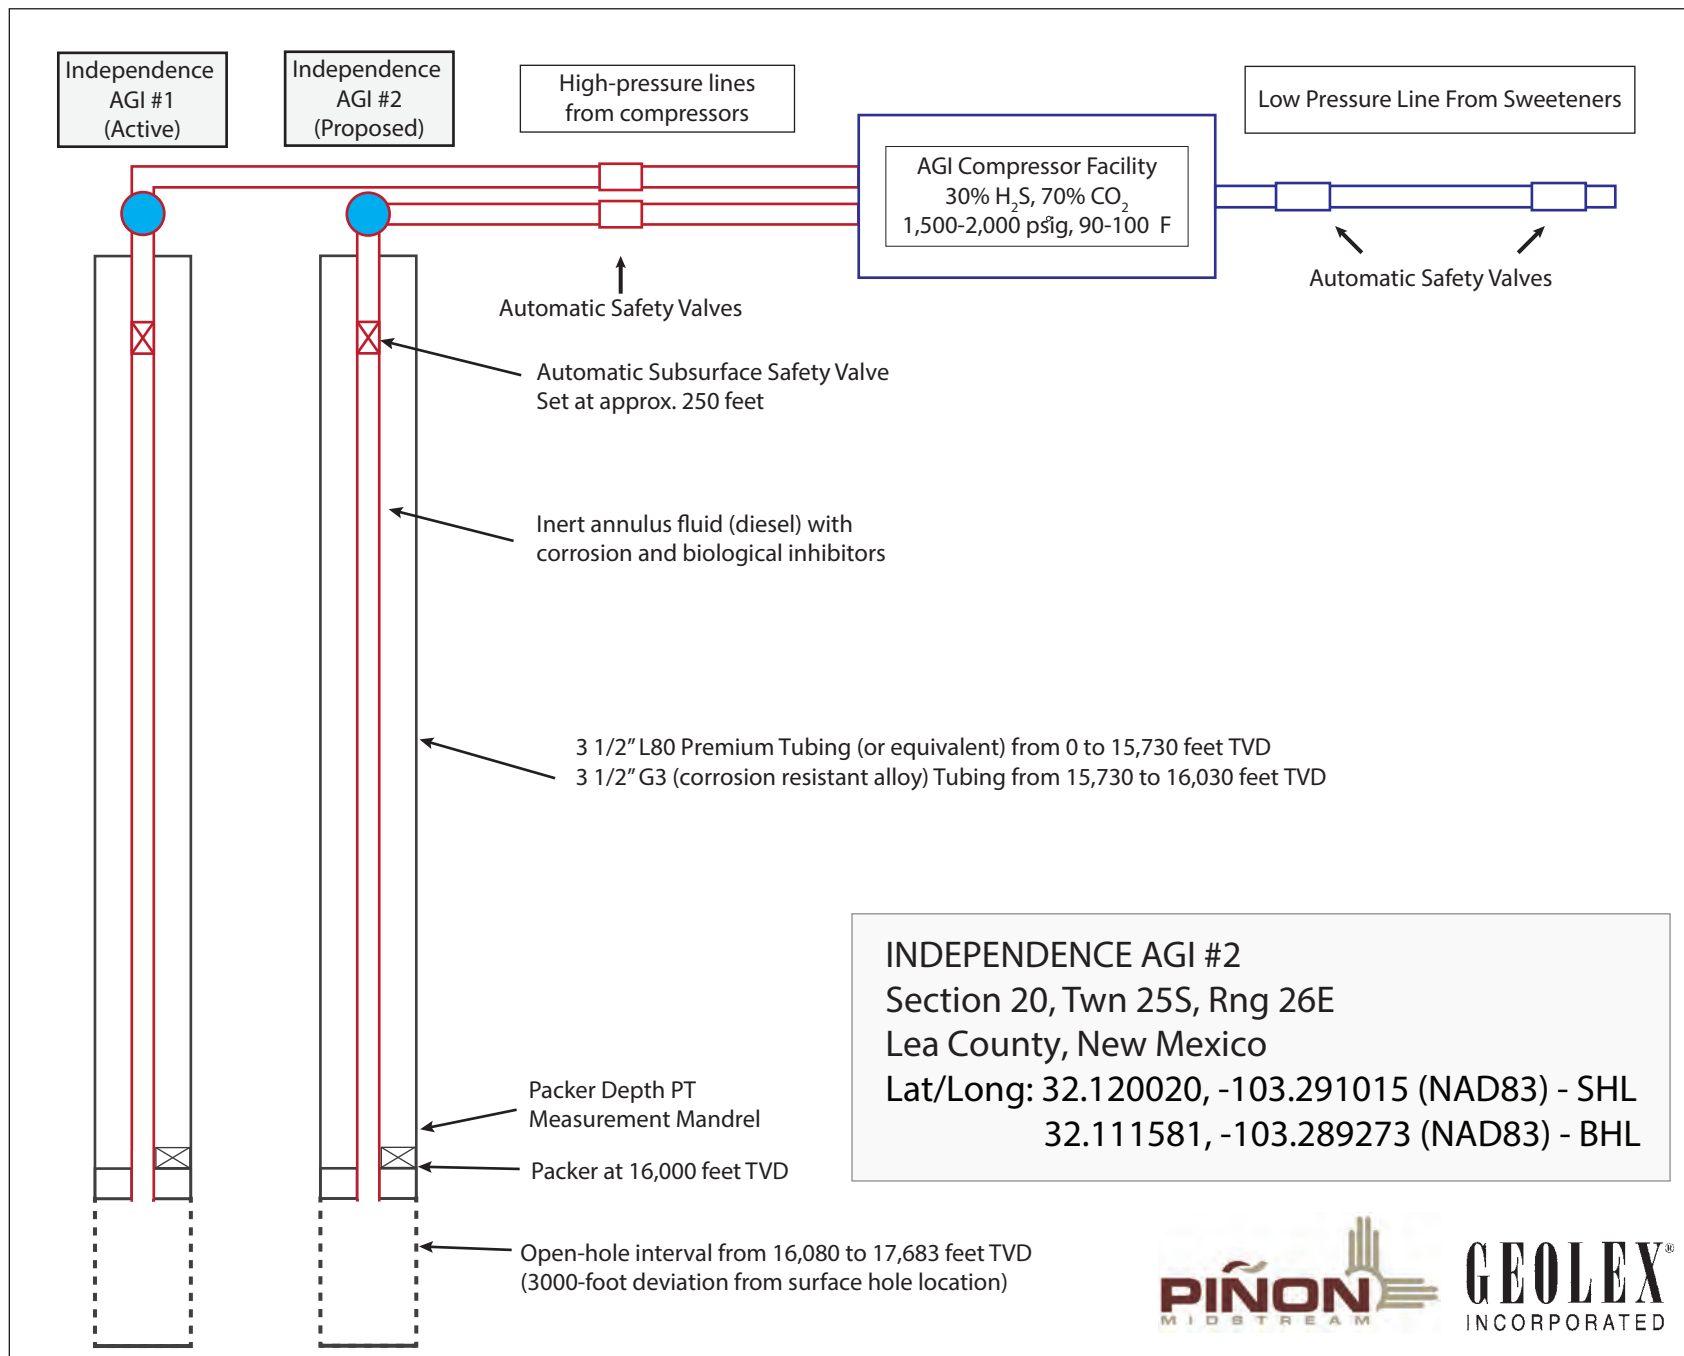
Independence AGI #1 (Active)

Independence AGI #2 (Proposed)

High-pressure lines from compressors

Low Pressure Line From Sweeteners

AGI Compressor Facility
30% $H_2S$, 70% $CO_2$
1,500-2,000 psig, 90-100 F

Automatic Safety Valves

Automatic Safety Valves

Automatic Subsurface Safety Valve
Set at approx. 250 feet

Inert annulus fluid (diesel) with corrosion and biological inhibitors

3 1/2" L80 Premium Tubing (or equivalent) from 0 to 15,730 feet TVD
3 1/2" G3 (corrosion resistant alloy) Tubing from 15,730 to 16,030 feet TVD

INDEPENDENCE AGI #2
Section 20, Twn 25S, Rng 26E
Lea County, New Mexico
Lat/Long: 32.120020, -103.291015 (NAD83) - SHL
32.111581, -103.289273 (NAD83) - BHL

Packer Depth PT Measurement Mandrel

Packer at 16,000 feet TVD

Open-hole interval from 16,080 to 17,683 feet TVD
(3000-foot deviation from surface hole location)

PIÑON MIDSTREAM

GEOLEX® INCORPORATED